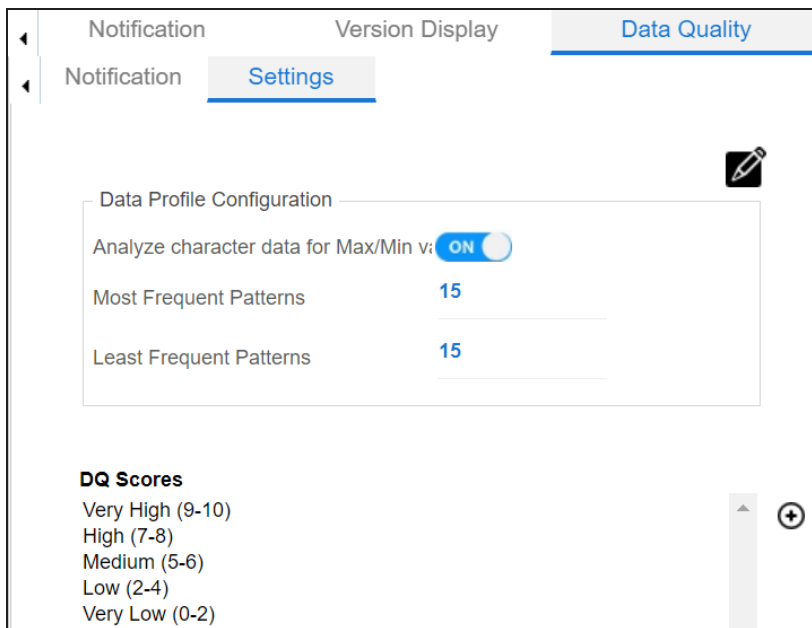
Notification Version Display Data Quality

Notification Settings

Data Profile Configuration

Analyze character data for Max/Min v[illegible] ON

Most Frequent Patterns 15

Least Frequent Patterns 15

DQ Scores

Very High (9-10)
High (7-8)
Medium (5-6)
Low (2-4)
Very Low (0-2)